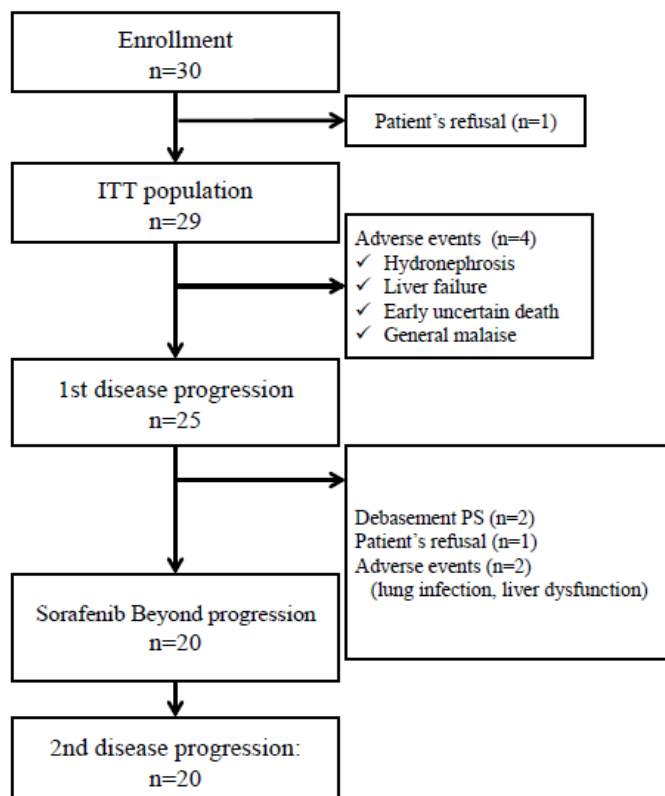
Enrollment
n=30

Patient's refusal (n=1)

ITT population
n=29

Adverse events (n=4)
✓ Hydronephrosis
✓ Liver failure
✓ Early uncertain death
✓ General malaise

1st disease progression
n=25

Debasement PS (n=2)
Patient's refusal (n=1)
Adverse events (n=2)
(lung infection, liver dysfunction)

Sorafenib Beyond progression
n=20

2nd disease progression:
n=20